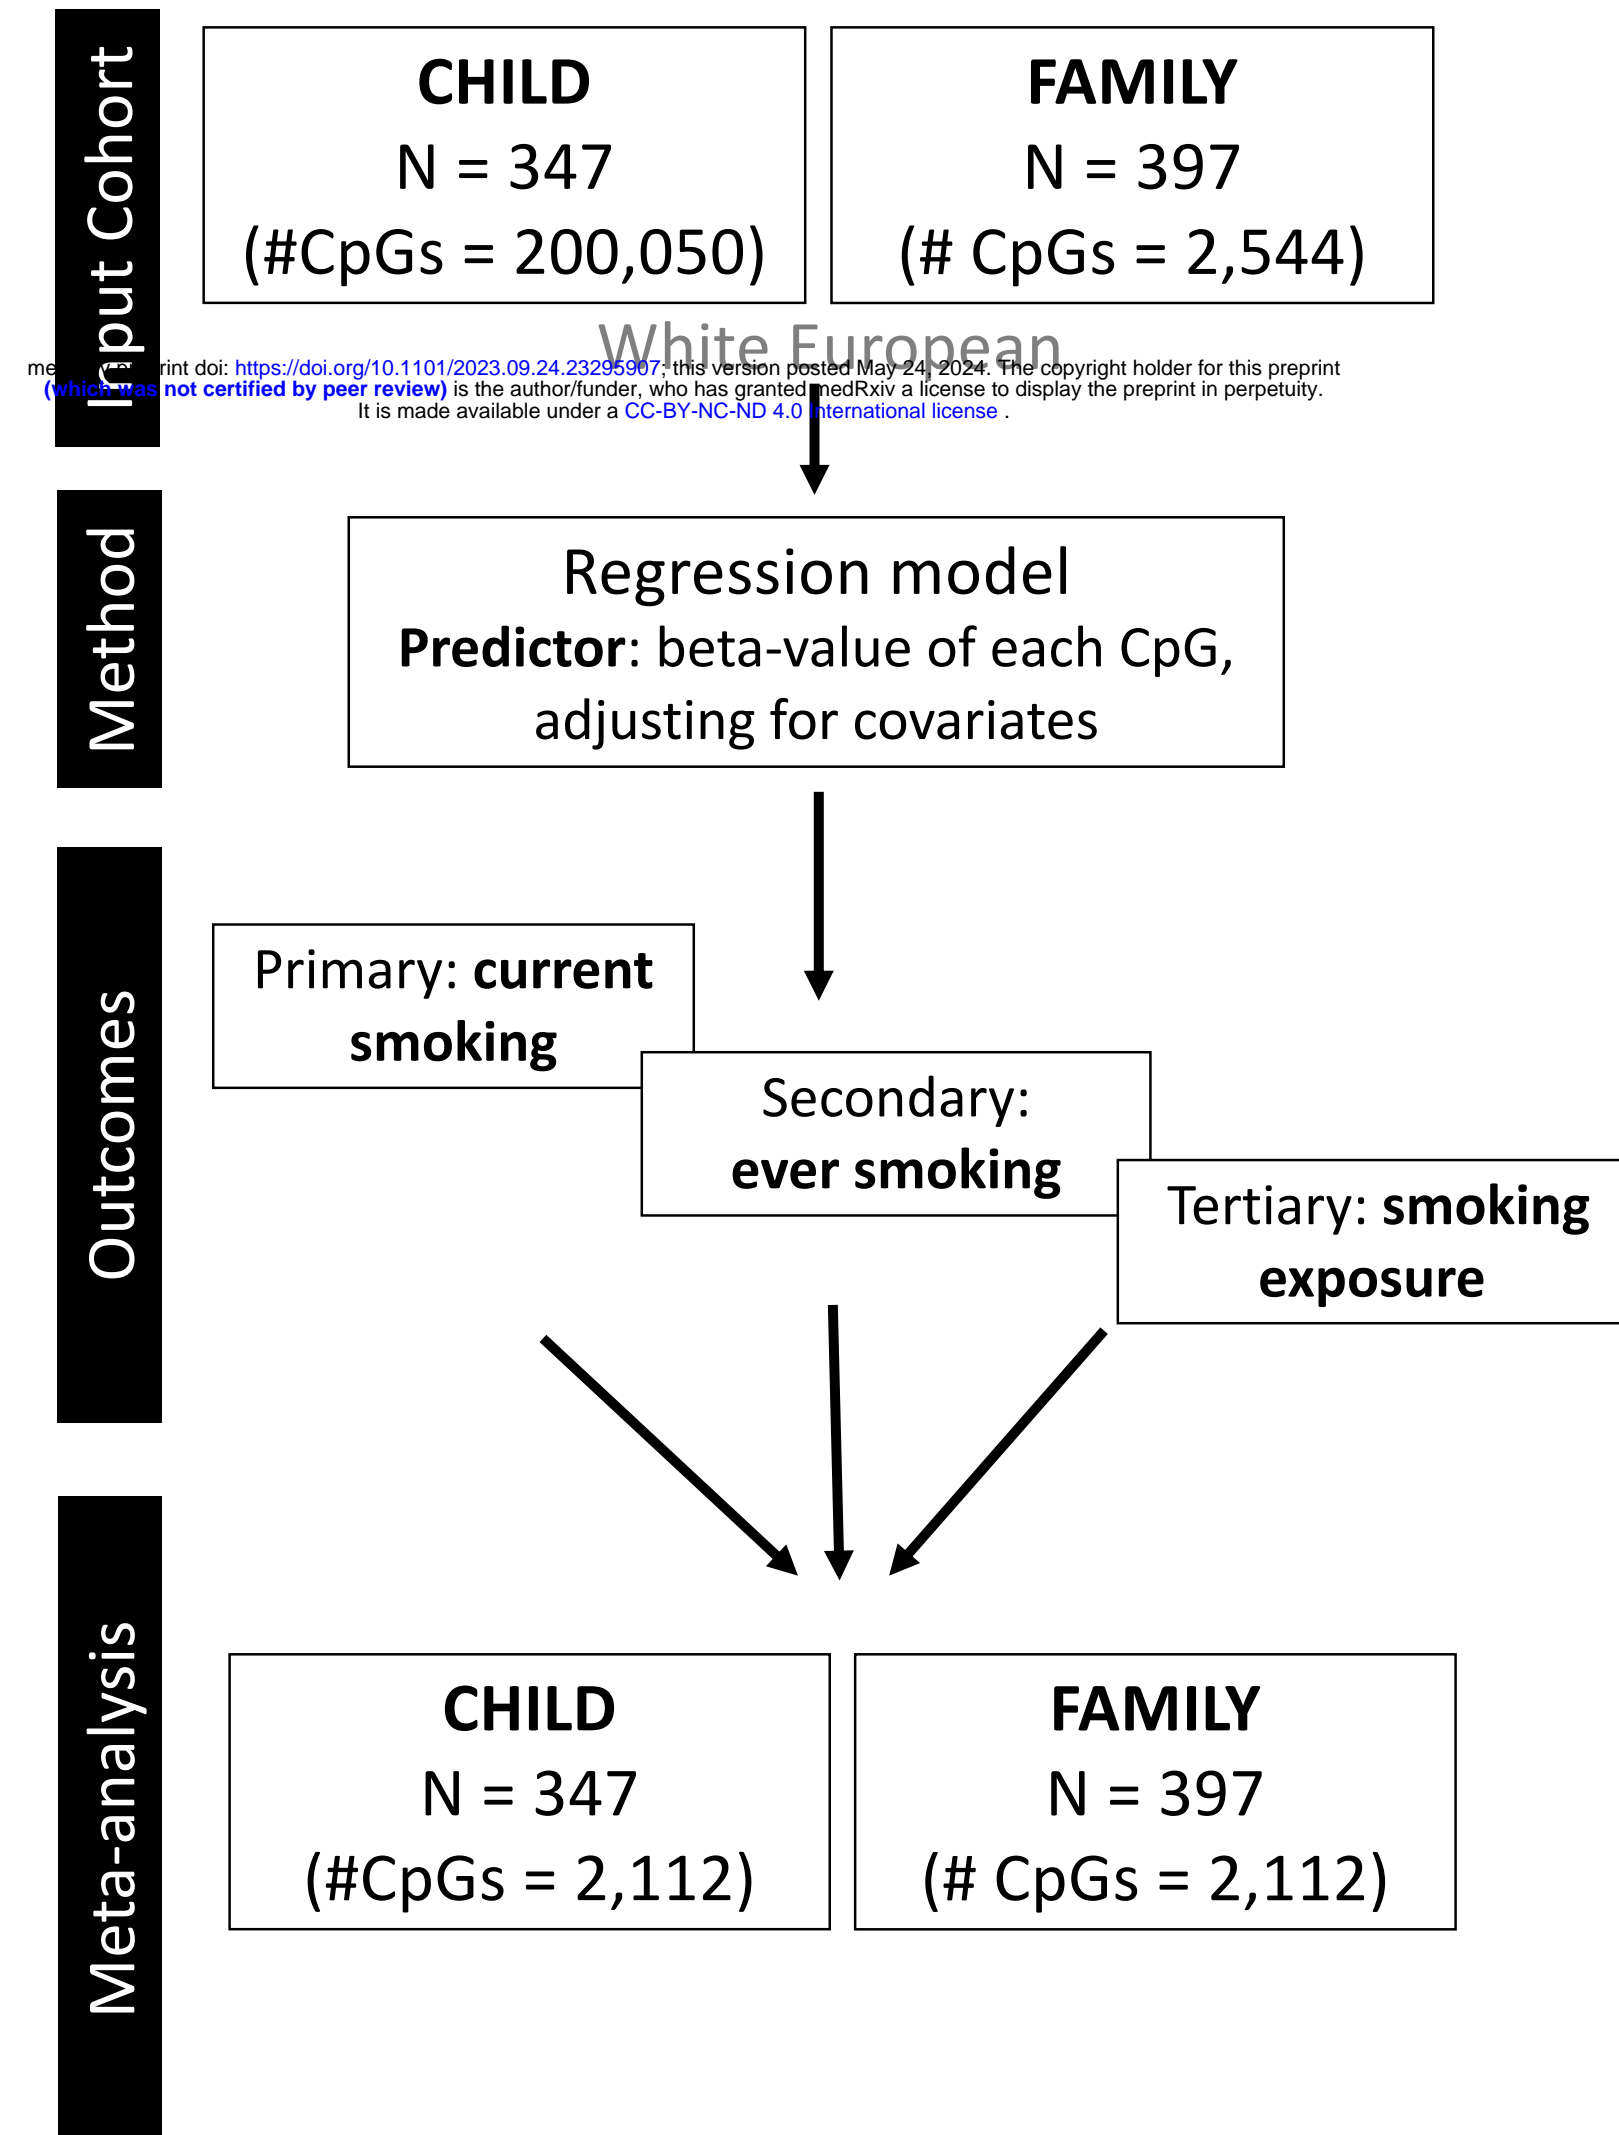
Input Cohort

CHILD
N = 347
(#CpGs = 200,050)

FAMILY
N = 397
(# CpGs = 2,544)

White European

medRxiv preprint doi: https://doi.org/10.1101/2023.09.24.23295907; this version posted May 24, 2024. The copyright holder for this preprint (which was not certified by peer review) is the author/funder, who has granted medRxiv a license to display the preprint in perpetuity. It is made available under a CC-BY-NC-ND 4.0 International license .

Method

Regression model
Predictor: beta-value of each CpG, adjusting for covariates

Outcomes

Primary: current smoking

Secondary: ever smoking

Tertiary: smoking exposure

Meta-analysis

CHILD
N = 347
(#CpGs = 2,112)

FAMILY
N = 397
(# CpGs = 2,112)